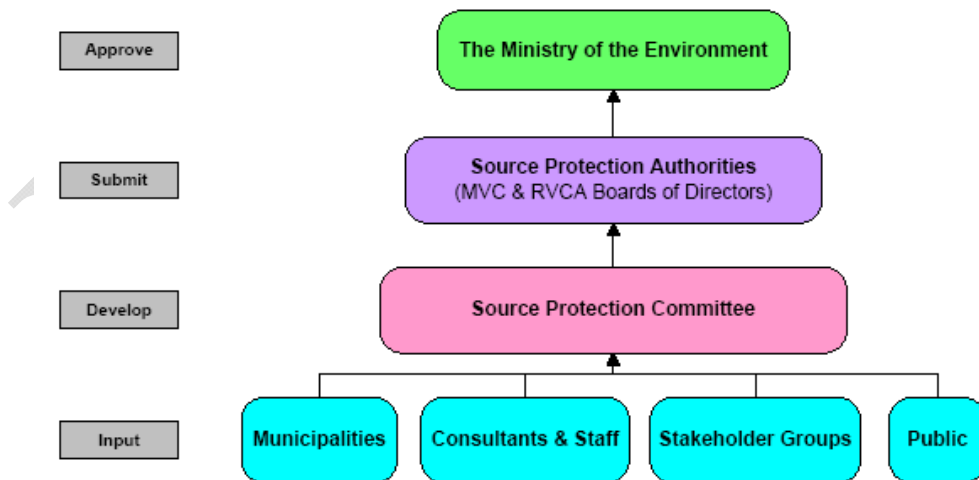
Approve

The Ministry of the Environment

Submit

Source Protection Authorities
(MVC & RVCA Boards of Directors)

Develop

Source Protection Committee

Input

Municipalities

Consultants & Staff

Stakeholder Groups

Public